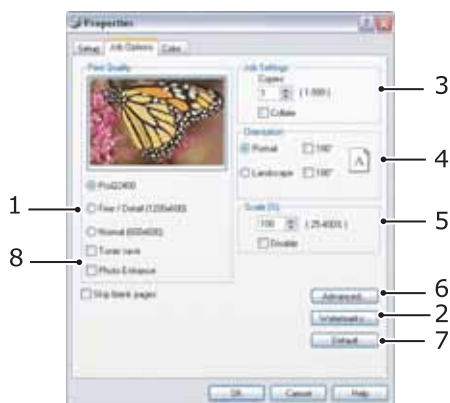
Properties

Setup | Job Options | Color

Print Quality

ProQ2400

Fine / Detail (1200x600)

Normal (600x600)

Toner save

Photo Enhance

Skip blank pages

Job Settings
Copies
1 (1-999)
Collate

Orientation
Portrait 180°
Landscape 180°

Scale (%)
100 (25-400%)
Disable

Advanced...

Watermarks...

Default

OK Cancel Help

1
8
3
4
5
6
2
7